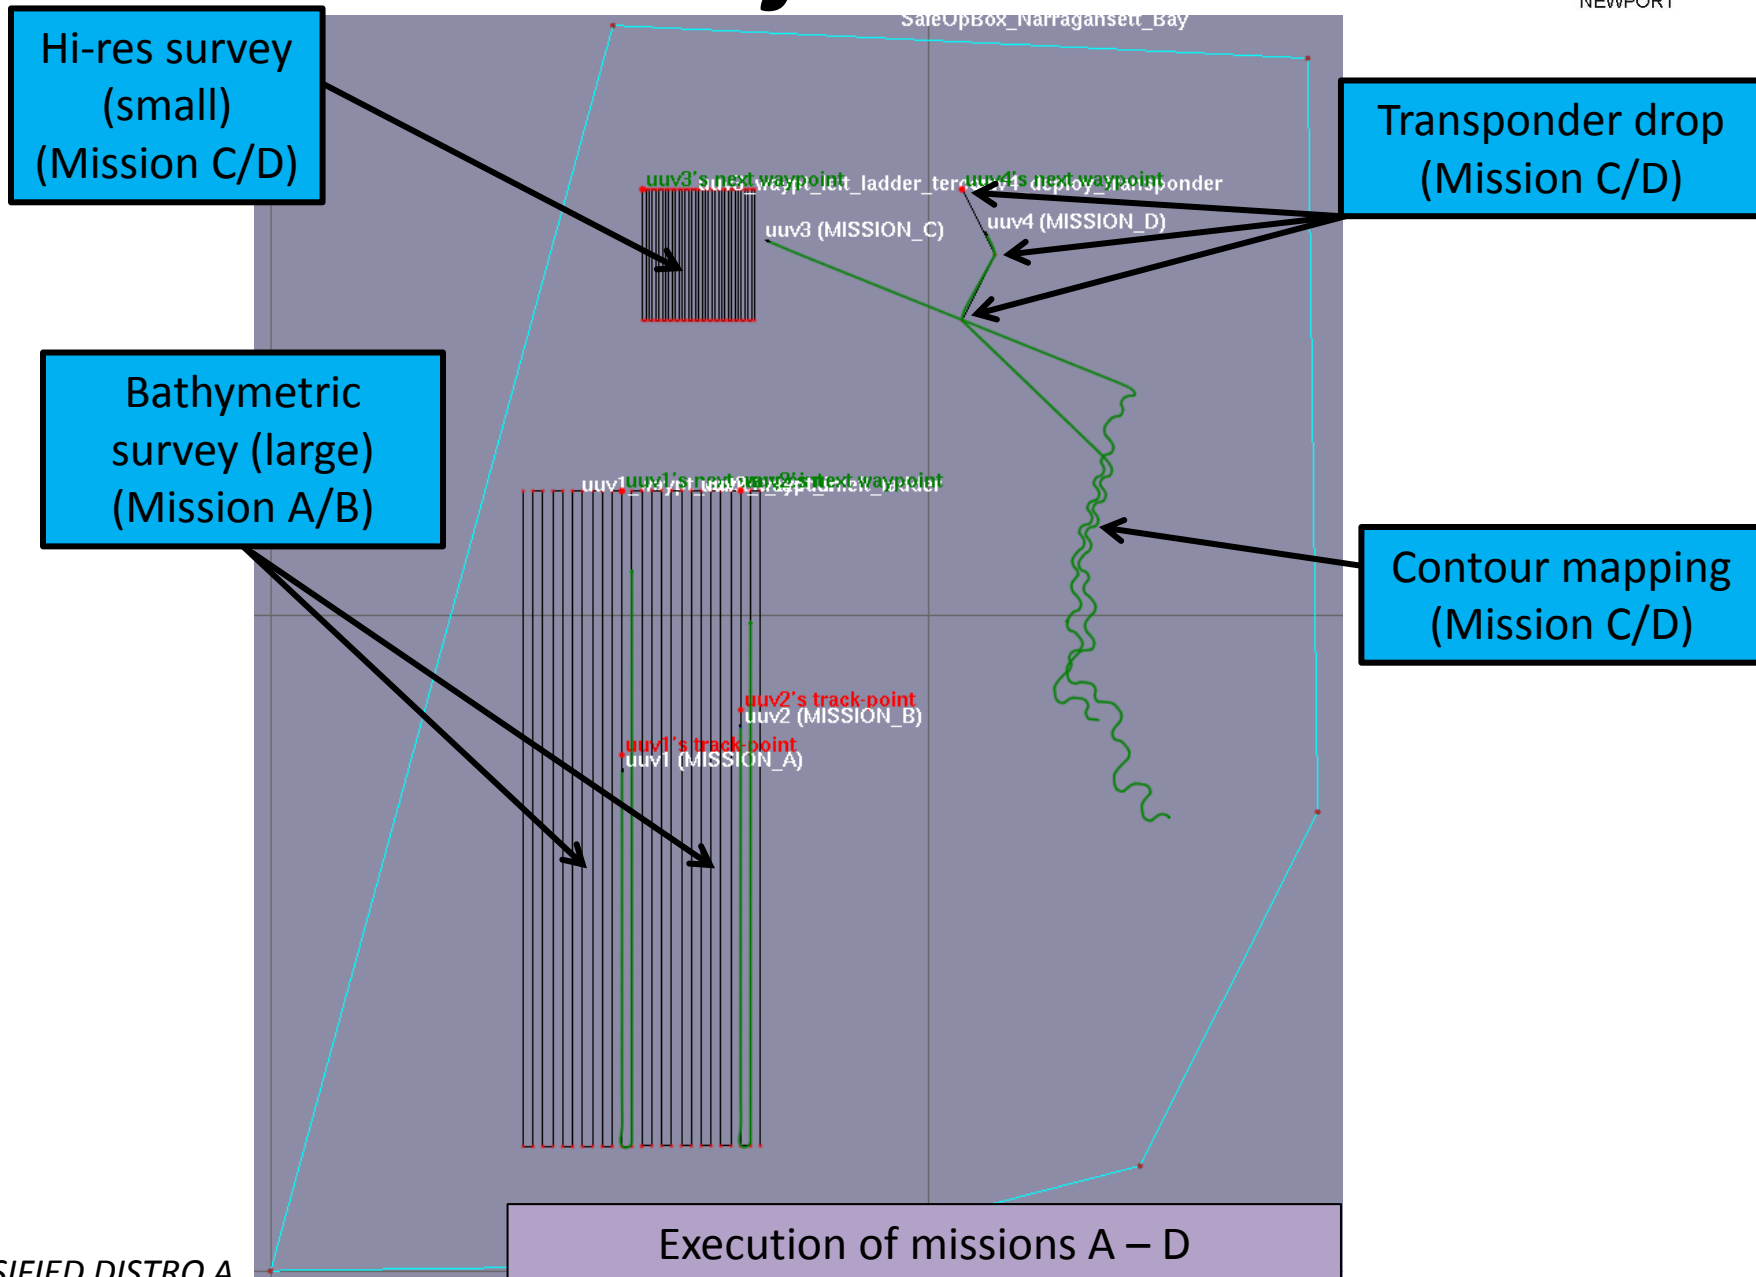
SafeOpBox_Narragansett_Bay

NEWPORT

Hi-res survey (small) (Mission C/D)

Transponder drop (Mission C/D)

uuv3's next waypoint

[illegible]_ladder_ter

uuv4's next waypoint

deploy_transponder

uuv3 (MISSION_C)

uuv4 (MISSION_D)

Bathymetric survey (large) (Mission A/B)

uuv1's next waypoint

uuv2's next waypoint

Contour mapping (Mission C/D)

uuv2's track-point

uuv2 (MISSION_B)

uuv1's track-point

uuv1 (MISSION_A)

SIFIED DISTRO A

Execution of missions A – D